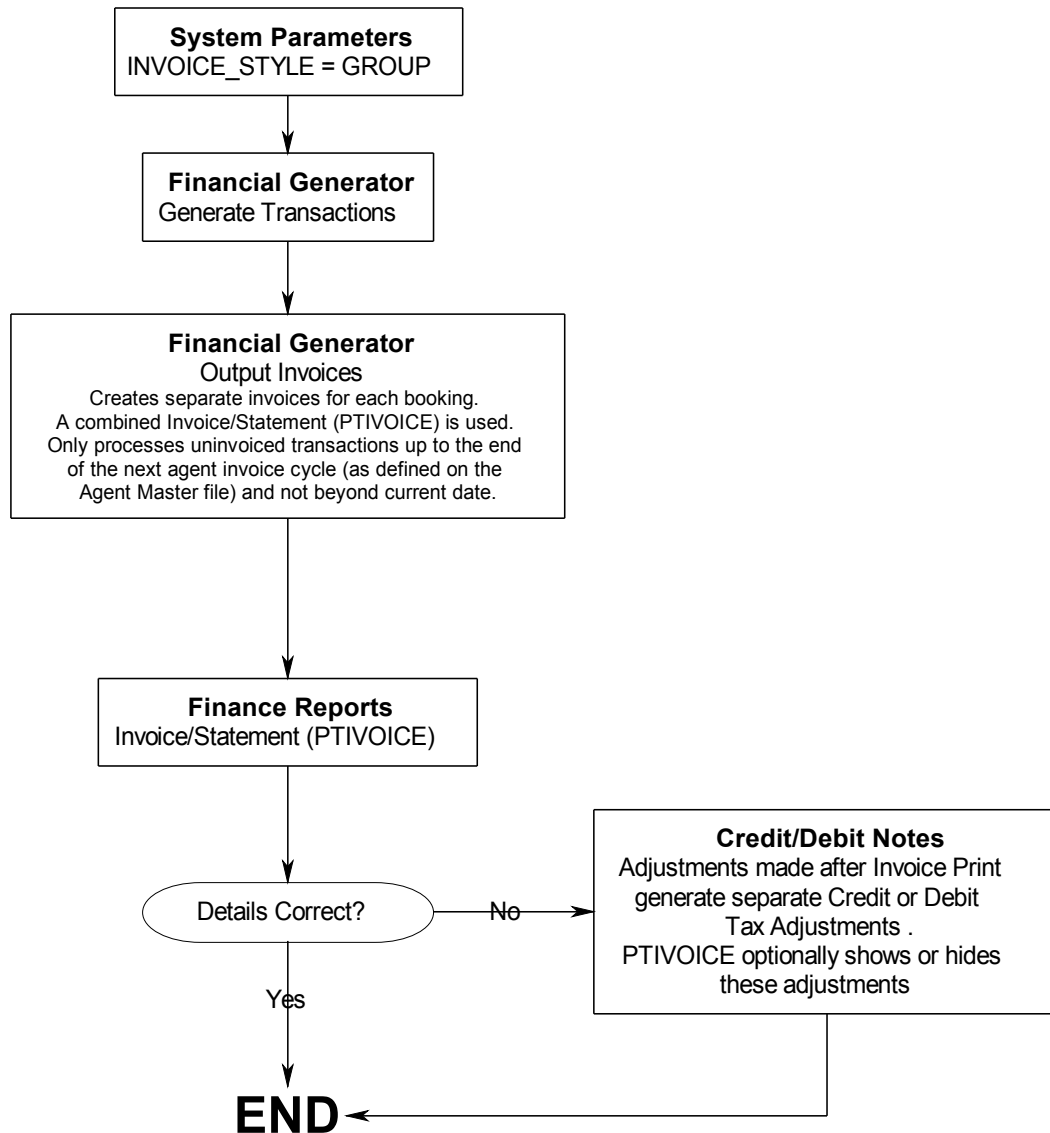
**System Parameters**
INVOICE_STYLE = GROUP

**Financial Generator**
Generate Transactions

**Financial Generator**
Output Invoices
Creates separate invoices for each booking. A combined Invoice/Statement (PTIVOICE) is used. Only processes uninvoiced transactions up to the end of the next agent invoice cycle (as defined on the Agent Master file) and not beyond current date.

**Finance Reports**
Invoice/Statement (PTIVOICE)

Details Correct?

No

**Credit/Debit Notes**
Adjustments made after Invoice Print generate separate Credit or Debit Tax Adjustments . PTIVOICE optionally shows or hides these adjustments

Yes

**END**